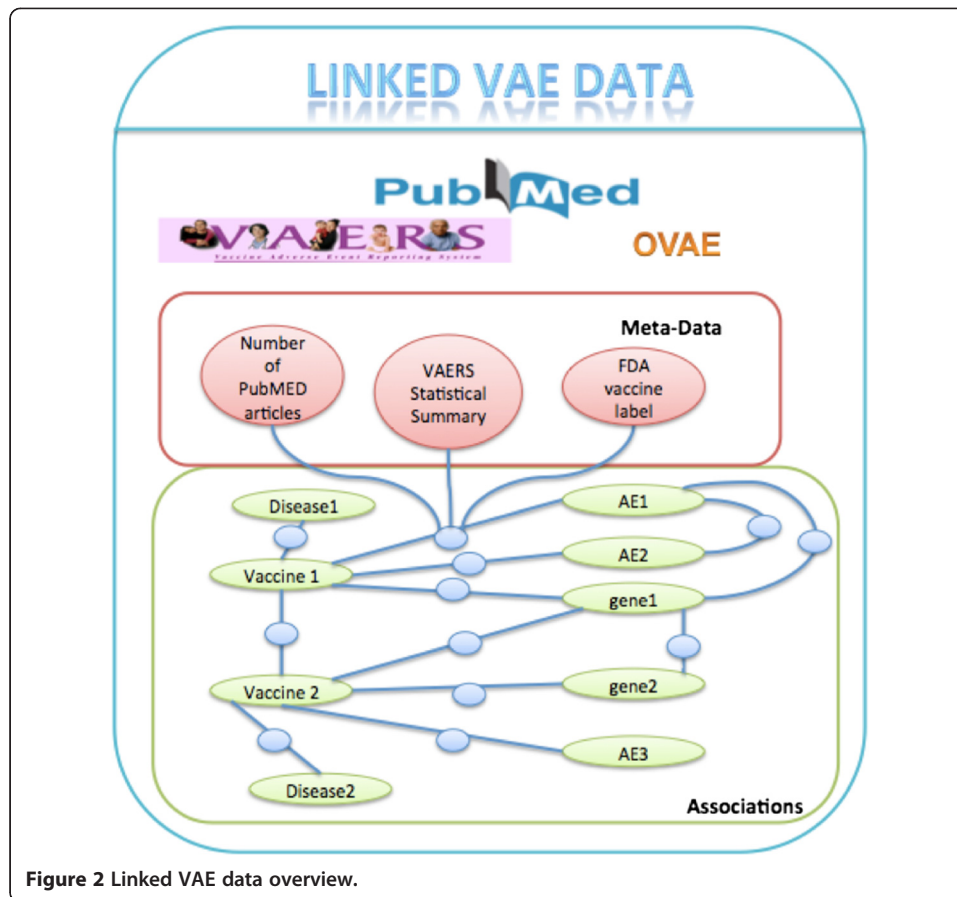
LINKED VAE DATA

PubMed

VAERS
Vaccine Adverse Event Reporting System

OVAE

Meta-Data

Number of PubMED articles

VAERS Statistical Summary

FDA vaccine label

Disease1

AE1

AE2

Vaccine 1

gene1

Vaccine 2

gene2

AE3

Disease2

Associations

**Figure 2 Linked VAE data overview.**